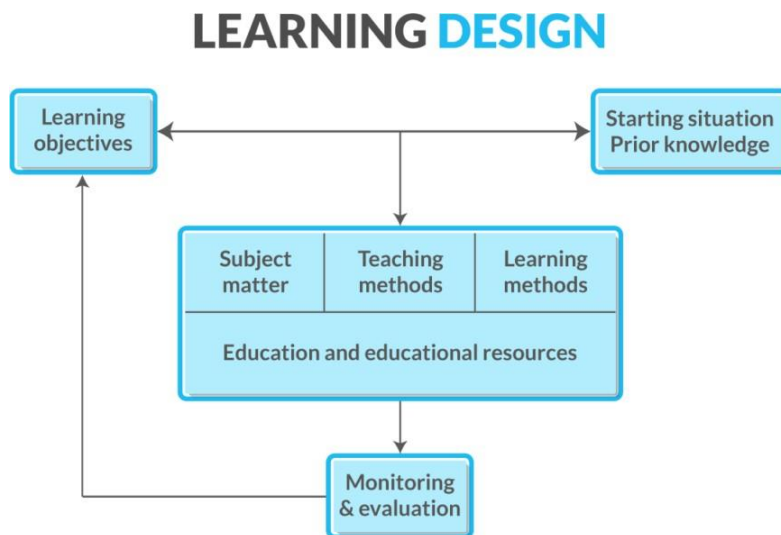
LEARNING DESIGN

Learning objectives

Starting situation
Prior knowledge

| Subject matter | Teaching methods | Learning methods |
|---|---|---|
| Education and educational resources | | |

Monitoring & evaluation